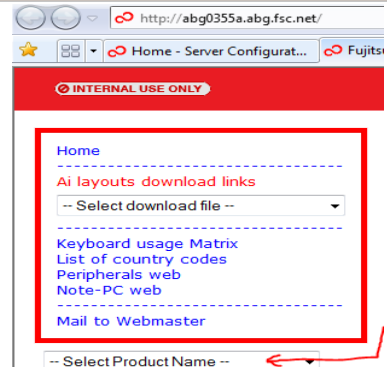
http://abg0355a.abg.fsc.net/

Home - Server Configurat...

Fujitsu

INTERNAL USE ONLY

Home

Ai layouts download links

-- Select download file --

Keyboard usage Matrix
List of country codes
Peripherals web
Note-PC web

Mail to Webmaster

-- Select Product Name --